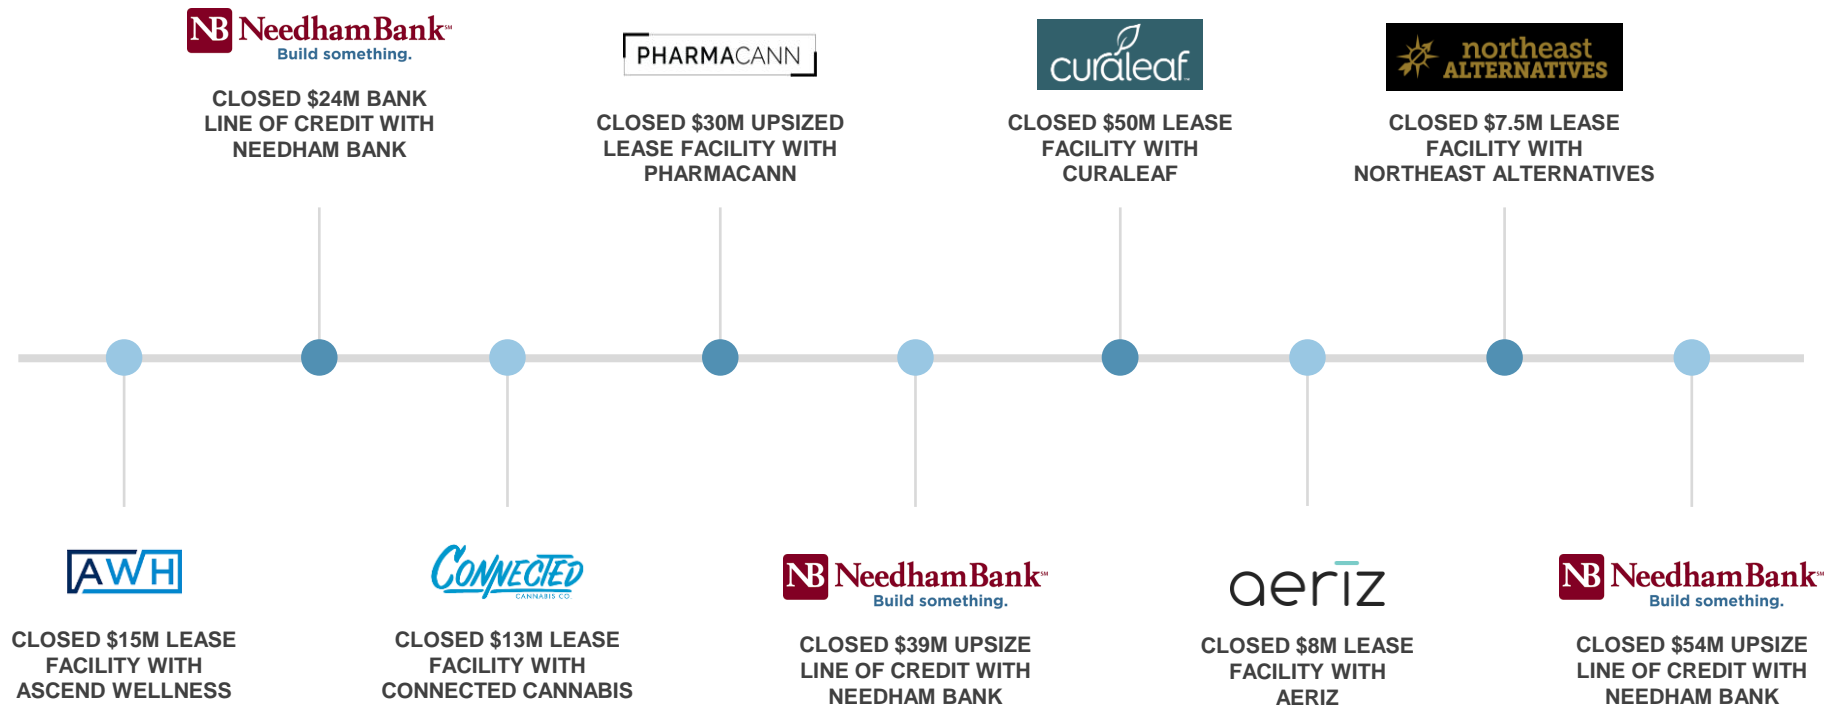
NB NeedhamBank
Build something.

CLOSED $24M BANK LINE OF CREDIT WITH NEEDHAM BANK

PHARMACANN

CLOSED $30M UPSIZED LEASE FACILITY WITH PHARMACANN

curaleaf

CLOSED $50M LEASE FACILITY WITH CURALEAF

northeast ALTERNATIVES

CLOSED $7.5M LEASE FACILITY WITH NORTHEAST ALTERNATIVES

AWH

CLOSED $15M LEASE FACILITY WITH ASCEND WELLNESS

CONNECTED
CANNABIS CO.

CLOSED $13M LEASE FACILITY WITH CONNECTED CANNABIS

NB NeedhamBank
Build something.

CLOSED $39M UPSIZE LINE OF CREDIT WITH NEEDHAM BANK

aeriz

CLOSED $8M LEASE FACILITY WITH AERIZ

NB NeedhamBank
Build something.

CLOSED $54M UPSIZE LINE OF CREDIT WITH NEEDHAM BANK